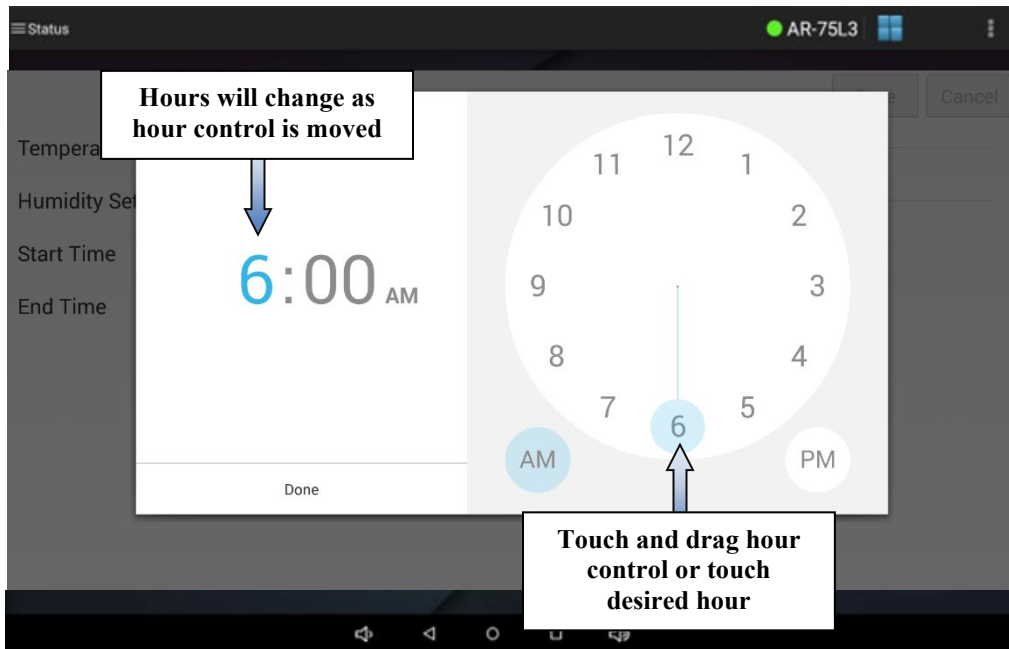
≡Status

AR-75L3

Cancel

Hours will change as hour control is moved

Tempera

Humidity Set

Start Time

End Time

6:00 AM

12
1
2
3
4
5
6
7
8
9
10
11

AM

PM

Done

Touch and drag hour control or touch desired hour